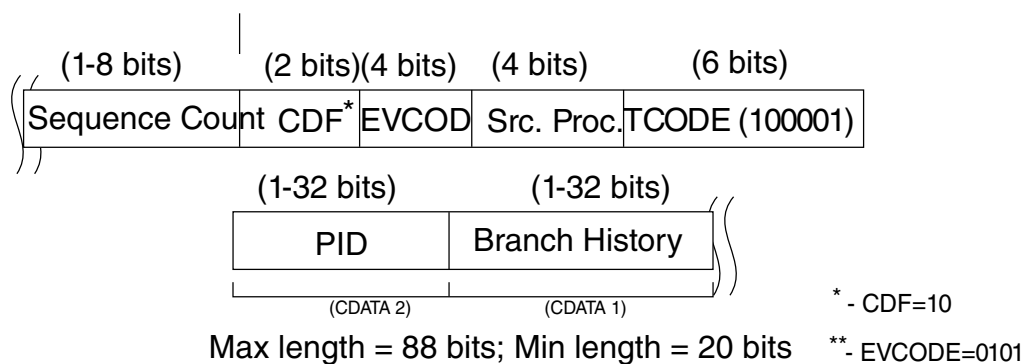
(1-8 bits) (2 bits)(4 bits) (4 bits) (6 bits)

| Sequence Count | CDF* | EVCOD | Src. Proc. | TCODE (100001) |
|---|---|---|---|---|

(1-32 bits) (1-32 bits)

| PID | Branch History |
|---|---|
| (CDATA 2) | (CDATA 1) |

* - CDF=10

Max length = 88 bits; Min length = 20 bits

**- EVCODE=0101